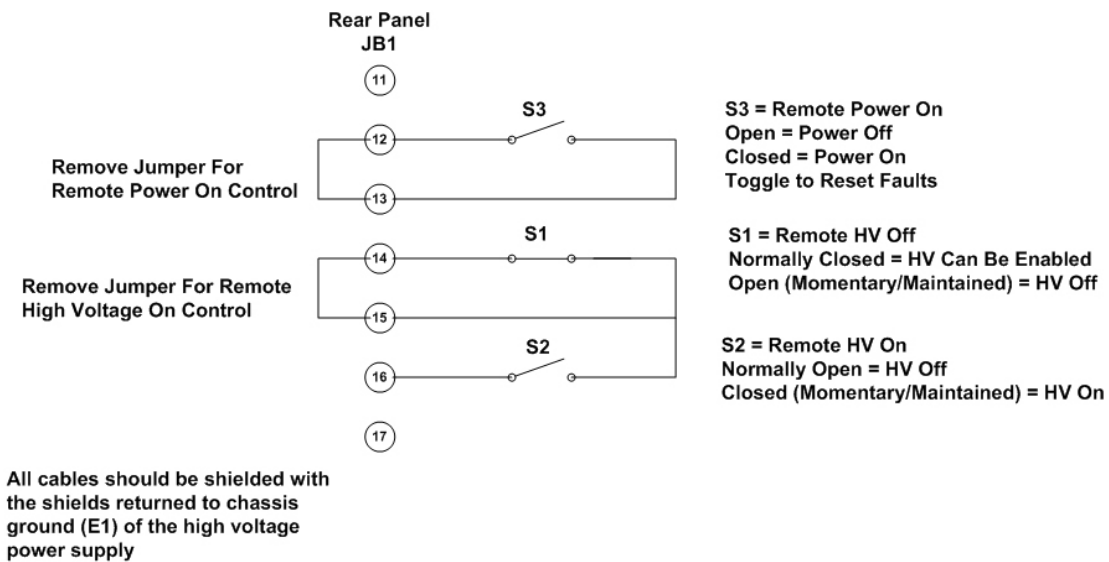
Rear Panel
JB1

11

S3

12

Remove Jumper For
Remote Power On Control

13

S3 = Remote Power On
Open = Power Off
Closed = Power On
Toggle to Reset Faults

S1

14

Remove Jumper For Remote
High Voltage On Control

15

S1 = Remote HV Off
Normally Closed = HV Can Be Enabled
Open (Momentary/Maintained) = HV Off

S2

16

S2 = Remote HV On
Normally Open = HV Off
Closed (Momentary/Maintained) = HV On

17

All cables should be shielded with the shields returned to chassis ground (E1) of the high voltage power supply